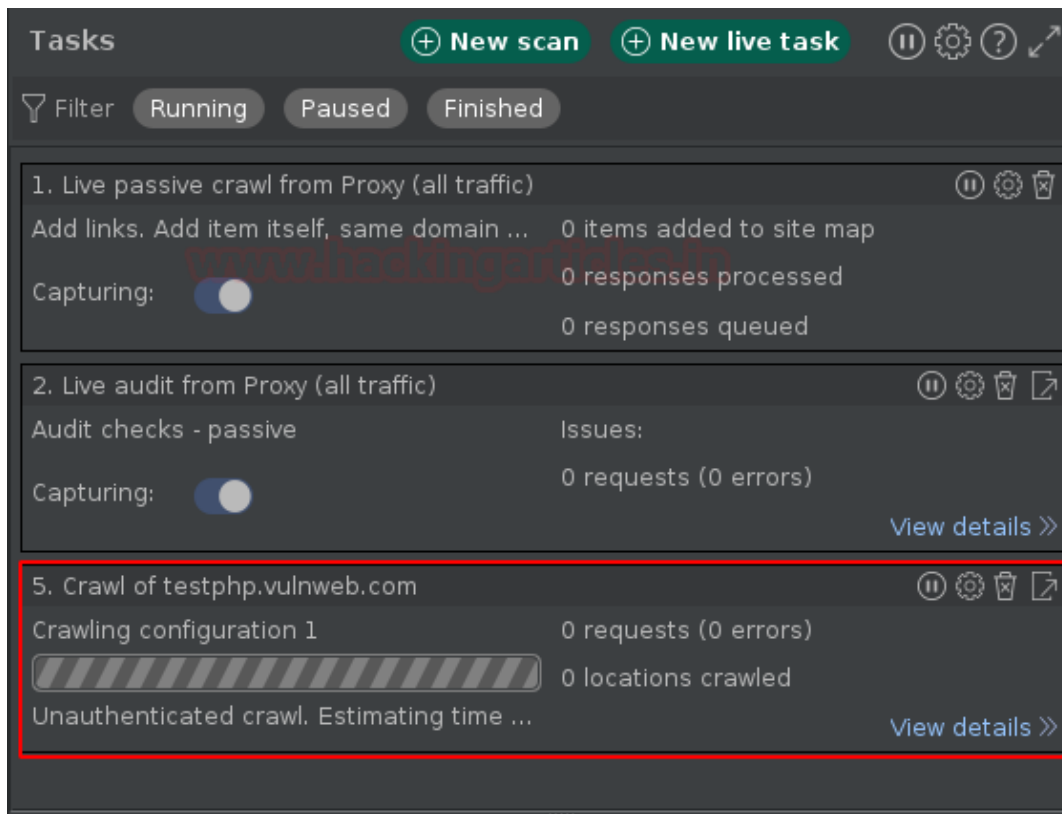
Tasks

New scan New live task

Filter Running Paused Finished

1. Live passive crawl from Proxy (all traffic)

Add links. Add item itself, same domain ...

0 items added to site map

www.hackingarticles.in

Capturing:

0 responses processed

0 responses queued

2. Live audit from Proxy (all traffic)

Audit checks - passive

Issues:

Capturing:

0 requests (0 errors)

View details »

5. Crawl of testphp.vulnweb.com

Crawling configuration 1

0 requests (0 errors)

0 locations crawled

Unauthenticated crawl. Estimating time ...

View details »